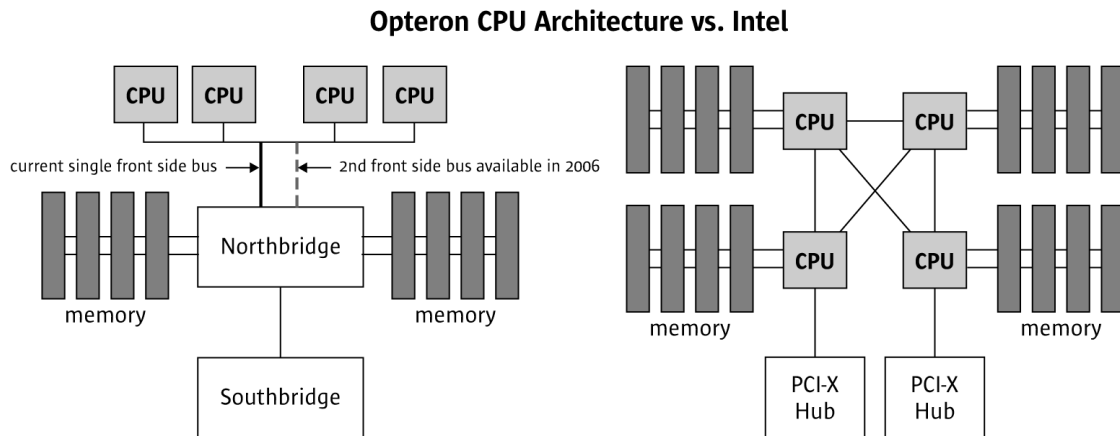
Opteron CPU Architecture vs. Intel

CPU CPU CPU CPU

current single front side bus

2nd front side bus available in 2006

Northbridge

memory

memory

Southbridge

CPU CPU

CPU CPU

memory

memory

PCI-X Hub

PCI-X Hub